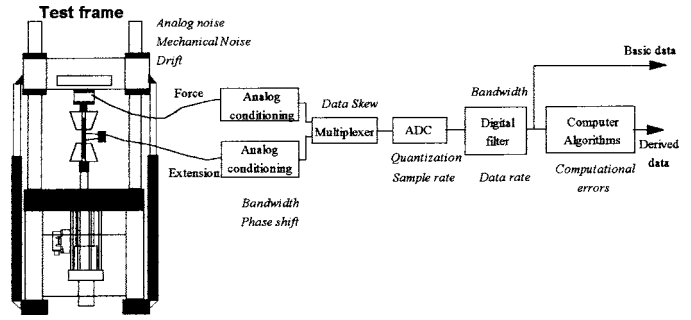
Test frame

Analog noise
Mechanical Noise
Drift

Force

Analog conditioning

Extension

Analog conditioning

Data Skew

Multiplexer

ADC

Quantization
Sample rate

Bandwidth

Digital filter

Data rate

Basic data

Computer Algorithms

Computational errors

Derived data

Bandwidth
Phase shift